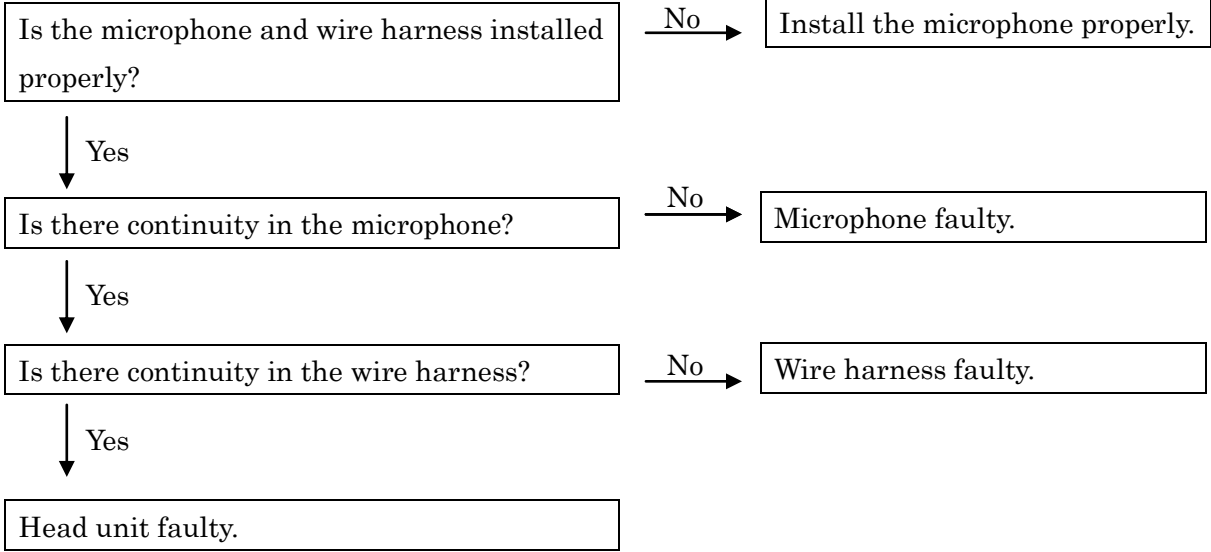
Is the microphone and wire harness installed properly?

No

Install the microphone properly.

Yes

Is there continuity in the microphone?

No

Microphone faulty.

Yes

Is there continuity in the wire harness?

No

Wire harness faulty.

Yes

Head unit faulty.